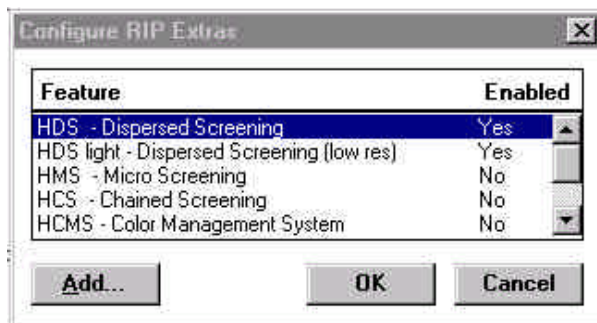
Configure RIP Extras

| Feature | Enabled |
|---|---|
| HDS - Dispersed Screening | Yes |
| HDS light - Dispersed Screening (low res) | Yes |
| HMS - Micro Screening | No |
| HCS - Chained Screening | No |
| HCMS - Color Management System | No |

Add...
OK
Cancel